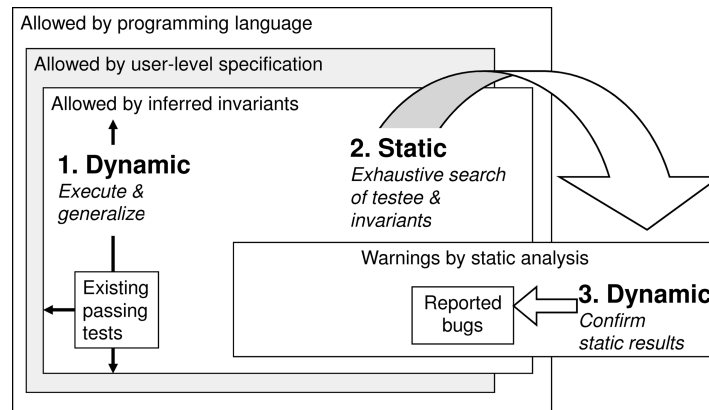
Allowed by programming language

Allowed by user-level specification

Allowed by inferred invariants

1. Dynamic
Execute & generalize

Existing passing tests

2. Static
Exhaustive search of testee & invariants

Warnings by static analysis

Reported bugs

3. Dynamic
Confirm static results